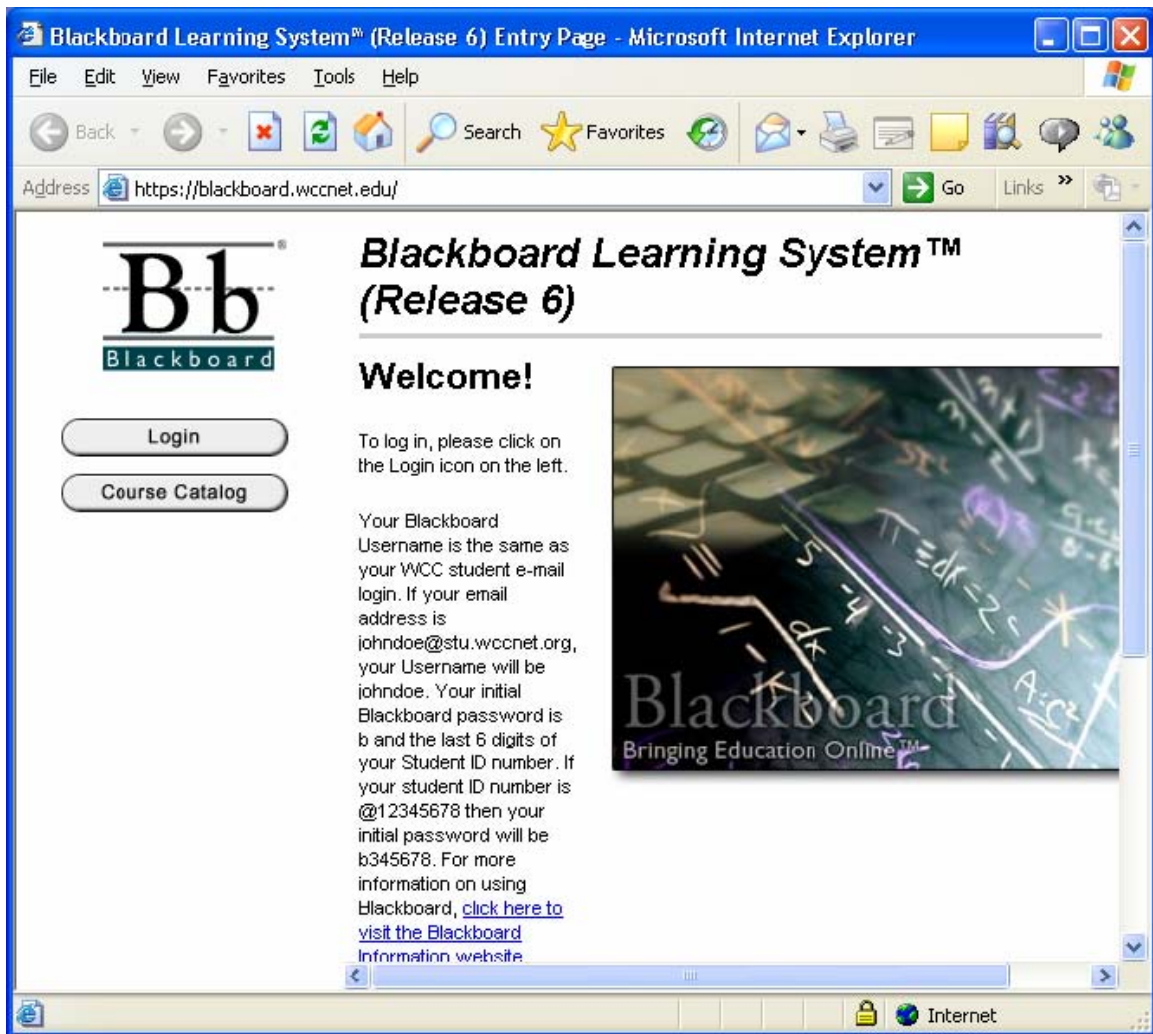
Blackboard Learning System℠ (Release 6) Entry Page - Microsoft Internet Explorer

File Edit View Favorites Tools Help

Back Search Favorites

Address https://blackboard.wccnet.edu/ Go Links »

Bb
Blackboard

Login

Course Catalog

*Blackboard Learning System™ (Release 6)*

Welcome!

To log in, please click on the Login icon on the left.

Your Blackboard Username is the same as your WCC student e-mail login. If your email address is johndoe@stu.wccnet.org, your Username will be johndoe. Your initial Blackboard password is b and the last 6 digits of your Student ID number. If your student ID number is @12345678 then your initial password will be b345678. For more information on using Blackboard, click here to visit the Blackboard Information website

Blackboard
Bringing Education Online™

Internet